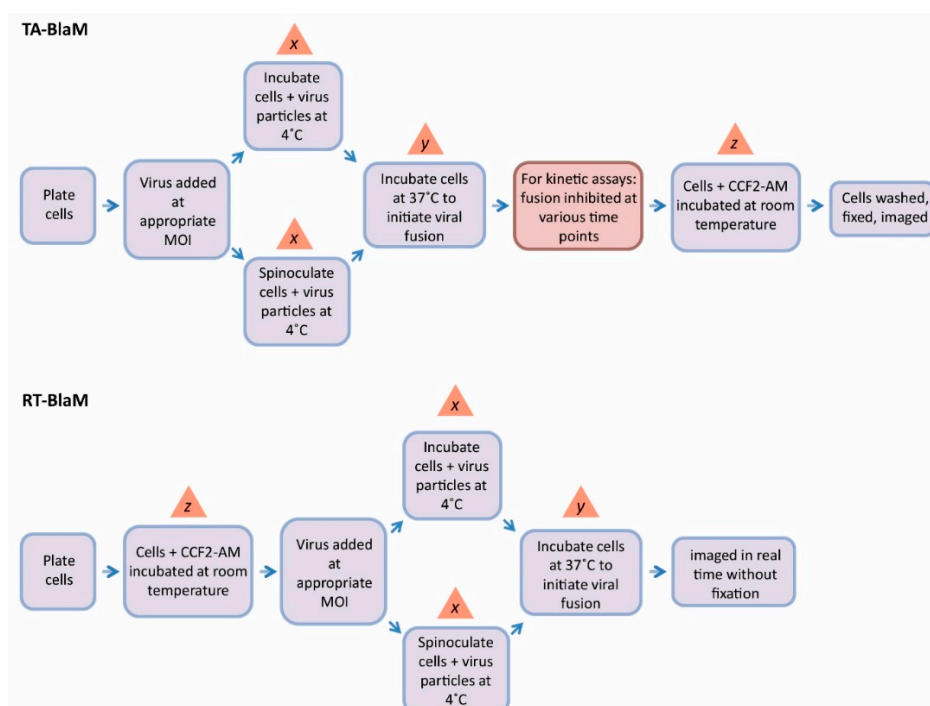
TA-BlaM

Plate cells

Virus added at appropriate MOI

x

Incubate cells + virus particles at 4°C

x

Spinoculate cells + virus particles at 4°C

y

Incubate cells at 37°C to initiate viral fusion

For kinetic assays: fusion inhibited at various time points

z

Cells + CCF2-AM incubated at room temperature

Cells washed, fixed, imaged

RT-BlaM

Plate cells

z

Cells + CCF2-AM incubated at room temperature

Virus added at appropriate MOI

x

Incubate cells + virus particles at 4°C

x

Spinoculate cells + virus particles at 4°C

y

Incubate cells at 37°C to initiate viral fusion

imaged in real time without fixation